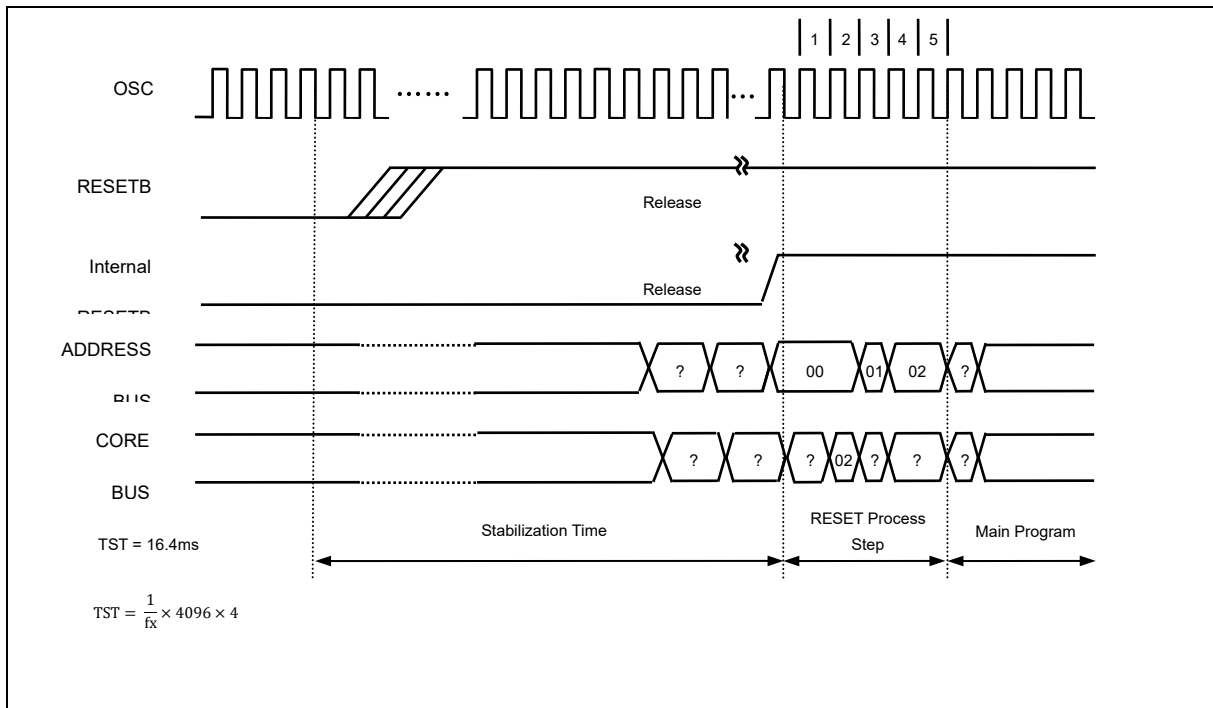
1 2 3 4 5

OSC

......

...

RESETB

Release

Internal

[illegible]

Release

ADDRESS

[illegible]

? ? 00 01 02 ?

CORE

BUS

? ? ? 02 ? ? ?

TST = 16.4ms

Stabilization Time

RESET Process Step

Main Program

$\text{TST} = \frac{1}{\text{fx}} \times 4096 \times 4$